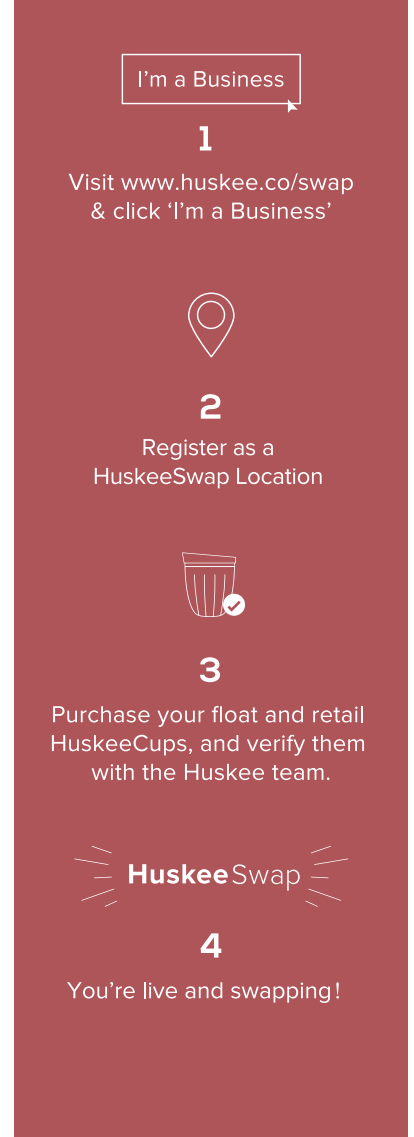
I'm a Business

1

Visit www.huskee.co/swap & click 'I'm a Business'

2

Register as a HuskeeSwap Location

3

Purchase your float and retail HuskeeCups, and verify them with the Huskee team.

HuskeeSwap

4

You're live and swapping!